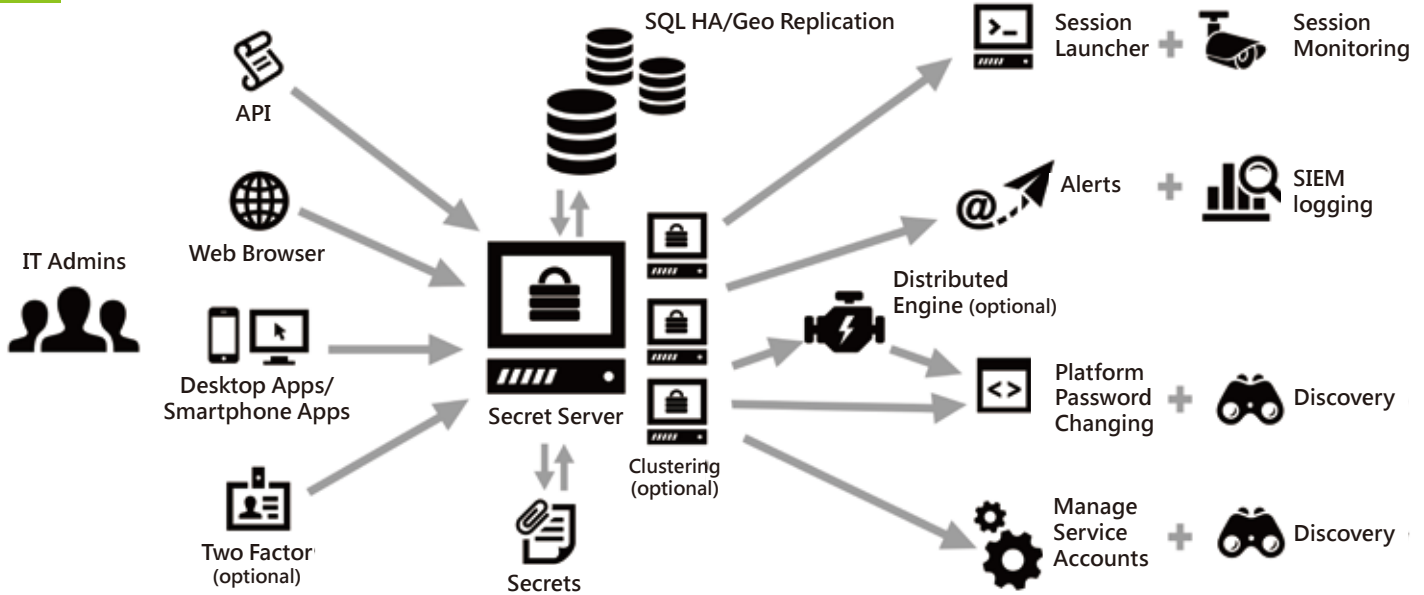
SQL HA/Geo Replication

API

Web Browser

IT Admins

Desktop Apps/ Smartphone Apps

Two Factor (optional)

Secret Server

Secrets

Clustering (optional)

Session Launcher

Session Monitoring

Alerts

SIEM logging

Distributed Engine (optional)

Platform Password Changing

Discovery

Manage Service Accounts

Discovery